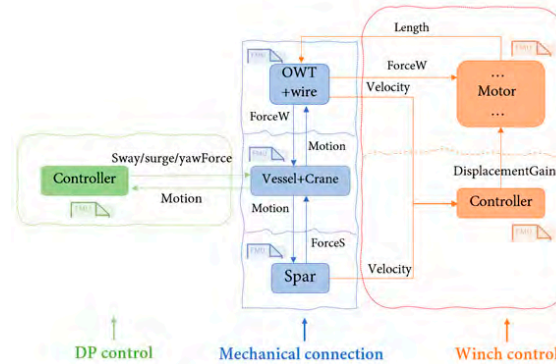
Length

FMU

FMU

OWT
+wire

ForceW

...
Motor
...

Velocity

ForceW

FMU

Motion

Sway/surge/yawForce

DisplacementGain

Controller

Vessel+Crane

FMU

Motion

Controller

Motion

FMU

FMU

ForceS

Spar

Velocity

DP control

Mechanical connection

Winch contro